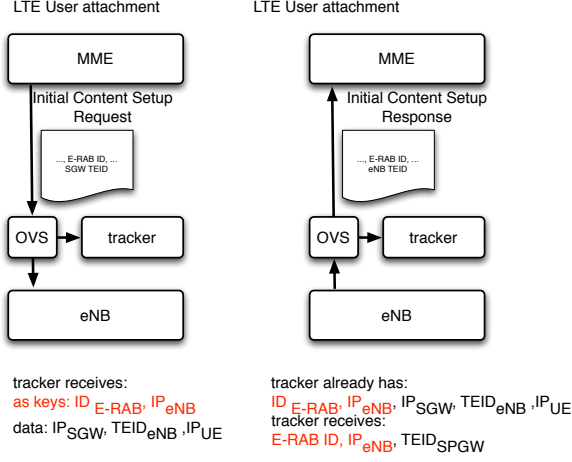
LTE User attachment

MME

Initial Content Setup Request

..., E-RAB ID, ... SGW TEID

OVS

tracker

eNB

tracker receives:
as keys: ID$_{E-RAB}$, IP$_{eNB}$
data: IP$_{SGW}$, TEID$_{eNB}$ ,IP$_{UE}$

LTE User attachment

MME

Initial Content Setup Response

..., E-RAB ID, ... eNB TEID

OVS

tracker

eNB

tracker already has:
ID$_{E-RAB}$, IP$_{eNB}$, IP$_{SGW}$, TEID$_{eNB}$ ,IP$_{UE}$
tracker receives:
E-RAB ID, IP$_{eNB}$, TEID$_{SPGW}$